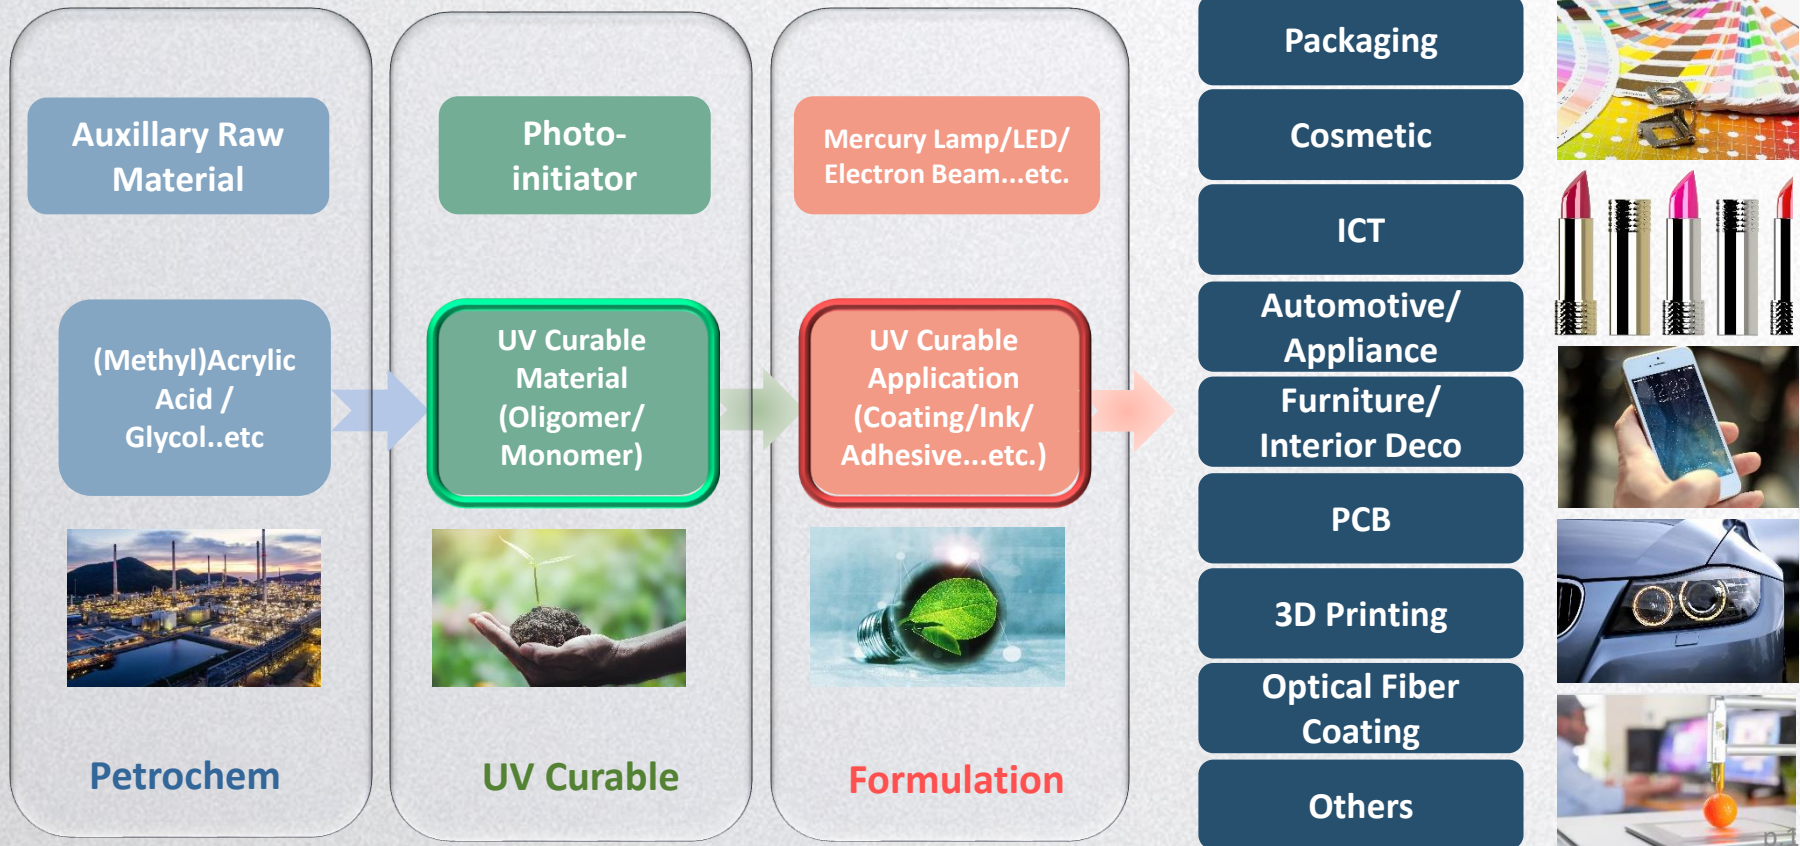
Auxillary Raw Material

(Methyl)Acrylic Acid / Glycol..etc

Petrochem

Photo-initiator

UV Curable Material (Oligomer/ Monomer)

UV Curable

Mercury Lamp/LED/ Electron Beam...etc.

UV Curable Application (Coating/Ink/ Adhesive...etc.)

Formulation

Packaging

Cosmetic

ICT

Automotive/ Appliance

Furniture/ Interior Deco

PCB

3D Printing

Optical Fiber Coating

Others